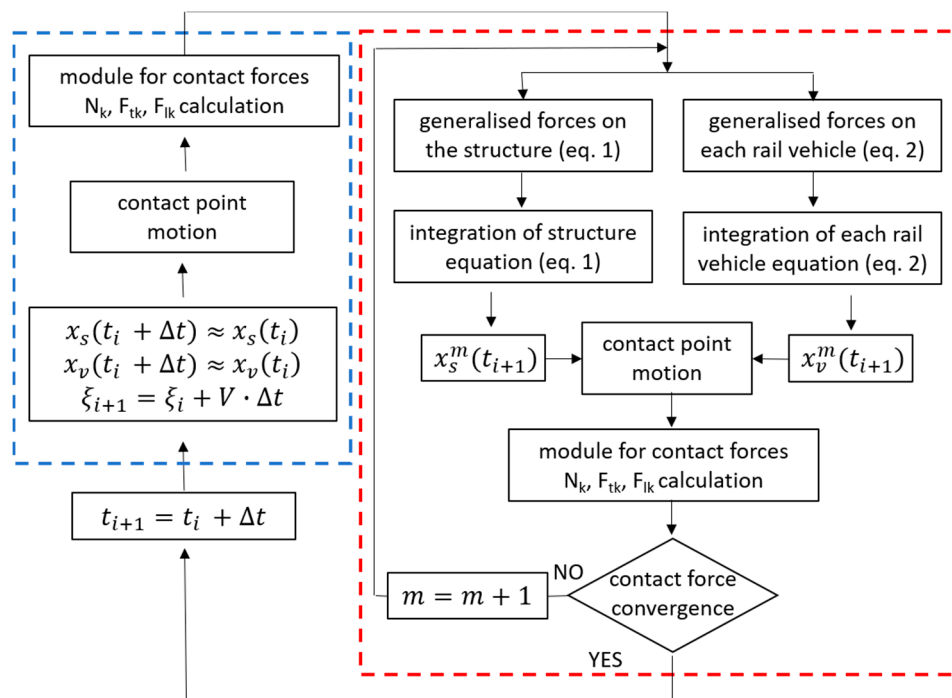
module for contact forces $N_k$, $F_{tk}$, $F_{lk}$ calculation

contact point motion

$x_s(t_i + \Delta t) \approx x_s(t_i)$
$x_v(t_i + \Delta t) \approx x_v(t_i)$
$\xi_{i+1} = \xi_i + V \cdot \Delta t$

$t_{i+1} = t_i + \Delta t$

generalised forces on the structure (eq. 1)

generalised forces on each rail vehicle (eq. 2)

integration of structure equation (eq. 1)

integration of each rail vehicle equation (eq. 2)

$x_s^m(t_{i+1})$

contact point motion

$x_v^m(t_{i+1})$

module for contact forces $N_k$, $F_{tk}$, $F_{lk}$ calculation

$m = m + 1$

NO

contact force convergence

YES